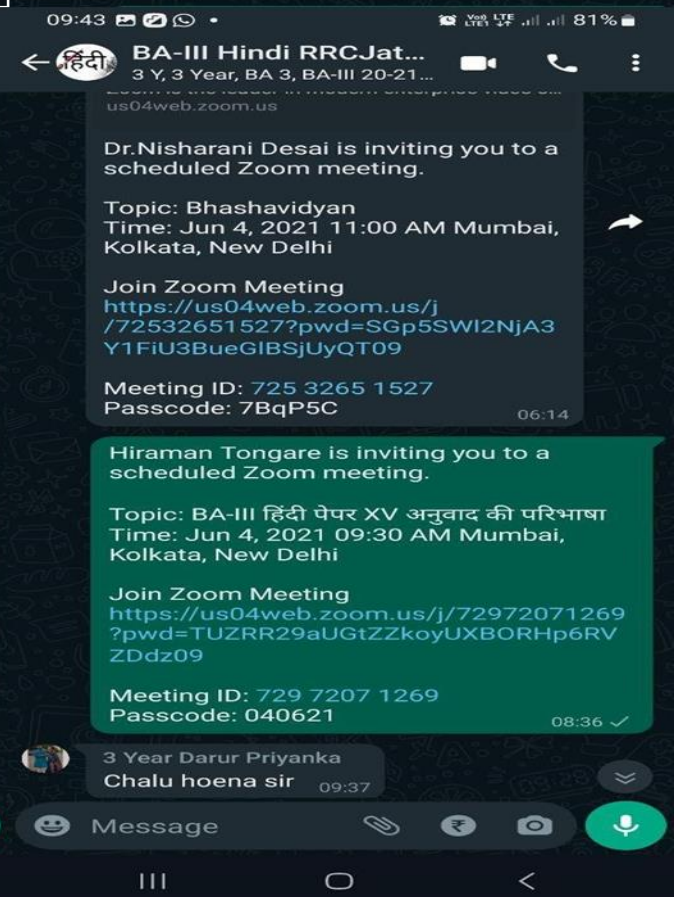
09:43 ▣ ◎ © •
Vo0 LTE LTE1 .ıl .ıl 81%

← हिंदी BA-III Hindi RRCJat...
3 Y, 3 Year, BA 3, BA-III 20-21...

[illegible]
us04web.zoom.us

Dr.Nisharani Desai is inviting you to a scheduled Zoom meeting.

Topic: Bhashavidyan
Time: Jun 4, 2021 11:00 AM Mumbai, Kolkata, New Delhi

Join Zoom Meeting
https://us04web.zoom.us/j/72532651527?pwd=SGp5SWI2NjA3Y1FiU3BueGlBSjUyQT09

Meeting ID: 725 3265 1527
Passcode: 7BqP5C
06:14

Hiraman Tongare is inviting you to a scheduled Zoom meeting.

Topic: BA-III हिंदी पेपर XV अनुवाद की परिभाषा
Time: Jun 4, 2021 09:30 AM Mumbai, Kolkata, New Delhi

Join Zoom Meeting
https://us04web.zoom.us/j/72972071269?pwd=TUZRR29aUGtZZkoyUXBORHp6RVZDdz09

Meeting ID: 729 7207 1269
Passcode: 040621
08:36 ✓

3 Year Darur Priyanka
Chalu hoena sir
09:37

Message